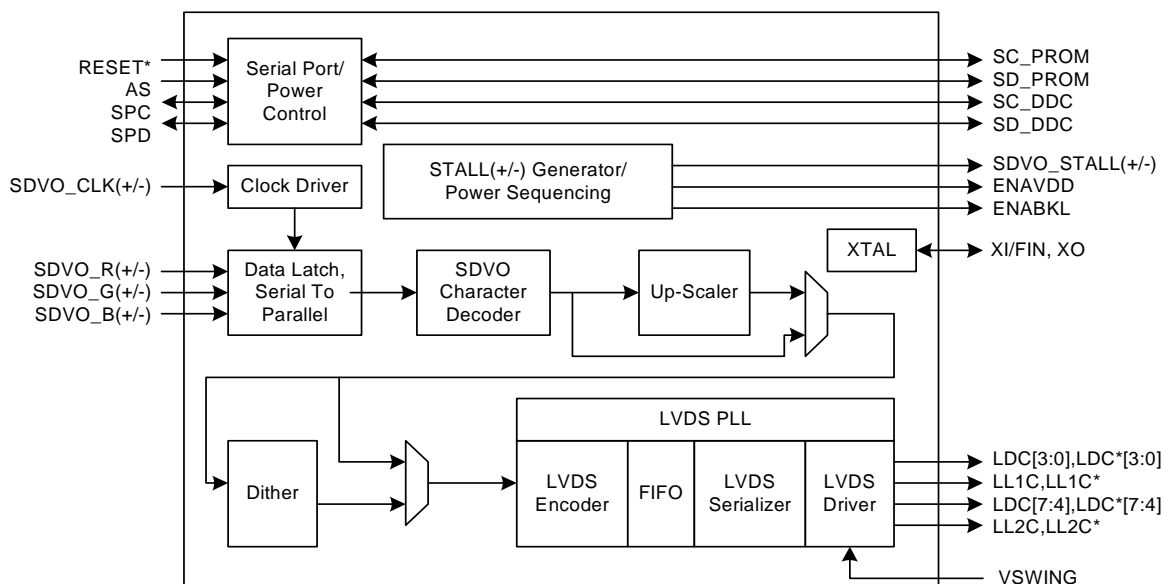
RESET*
AS
SPC
SPD

Serial Port/ Power Control

SC_PROM
SD_PROM
SC_DDC
SD_DDC

STALL(+/-) Generator/ Power Sequencing

SDVO_STALL(+/-)
ENAVDD
ENABKL

SDVO_CLK(+/-)

Clock Driver

XTAL

XI/FIN, XO

SDVO_R(+/-)
SDVO_G(+/-)
SDVO_B(+/-)

Data Latch, Serial To Parallel

SDVO Character Decoder

Up-Scaler

LVDS PLL

Dither

LVDS Encoder

FIFO

LVDS Serializer

LVDS Driver

LDC[3:0],LDC*[3:0]
LL1C,LL1C*
LDC[7:4],LDC*[7:4]
LL2C,LL2C*

VSWING